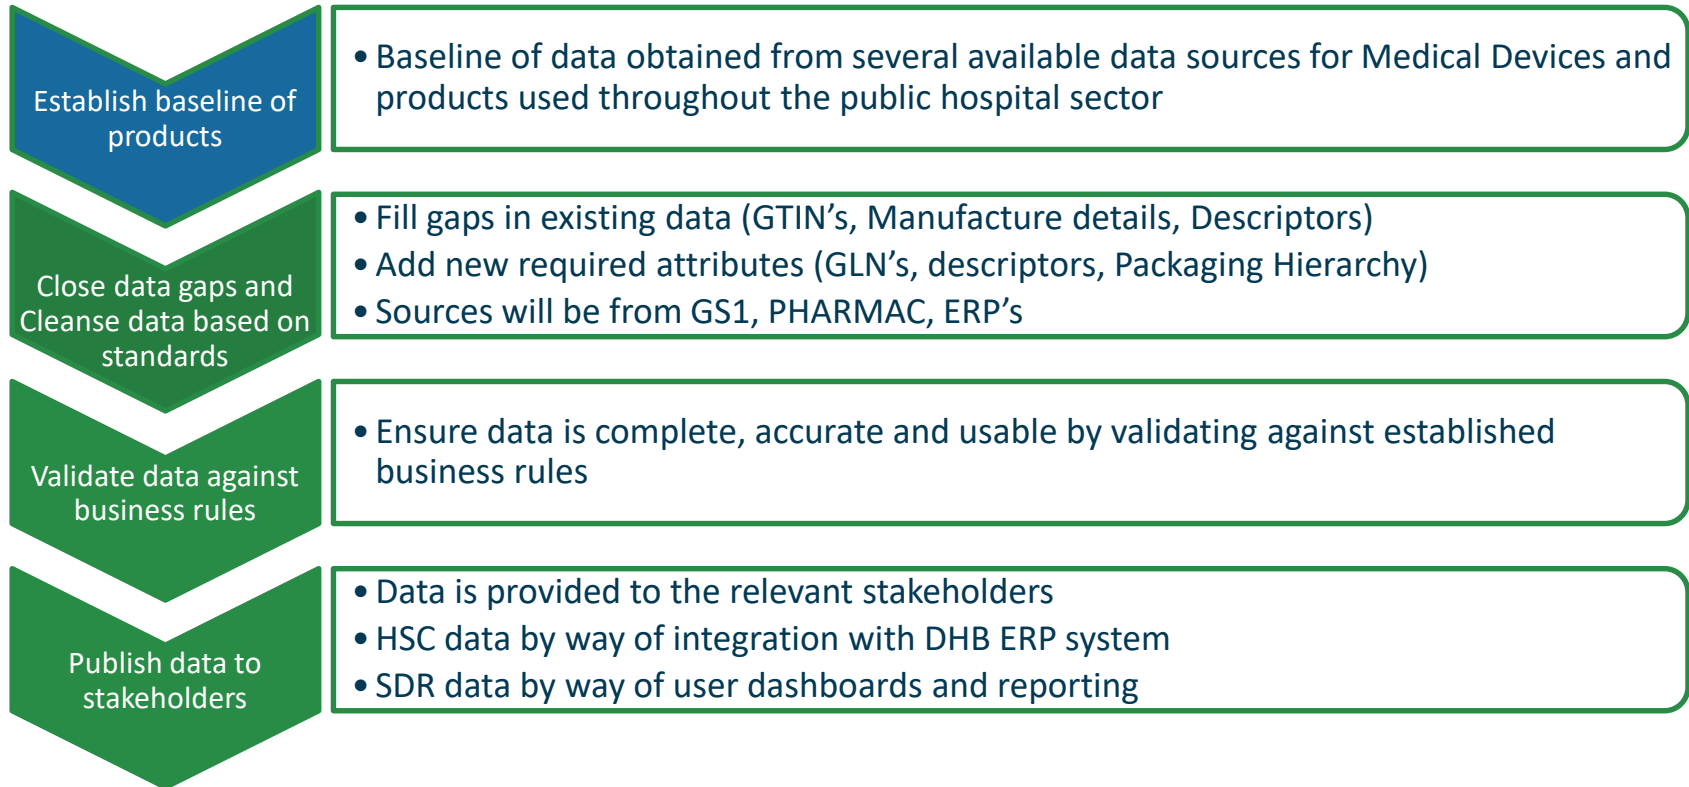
Establish baseline of products

• Baseline of data obtained from several available data sources for Medical Devices and products used throughout the public hospital sector

Close data gaps and Cleanse data based on standards

• Fill gaps in existing data (GTIN’s, Manufacture details, Descriptors)
• Add new required attributes (GLN’s, descriptors, Packaging Hierarchy)
• Sources will be from GS1, PHARMAC, ERP’s

Validate data against business rules

• Ensure data is complete, accurate and usable by validating against established business rules

Publish data to stakeholders

• Data is provided to the relevant stakeholders
• HSC data by way of integration with DHB ERP system
• SDR data by way of user dashboards and reporting